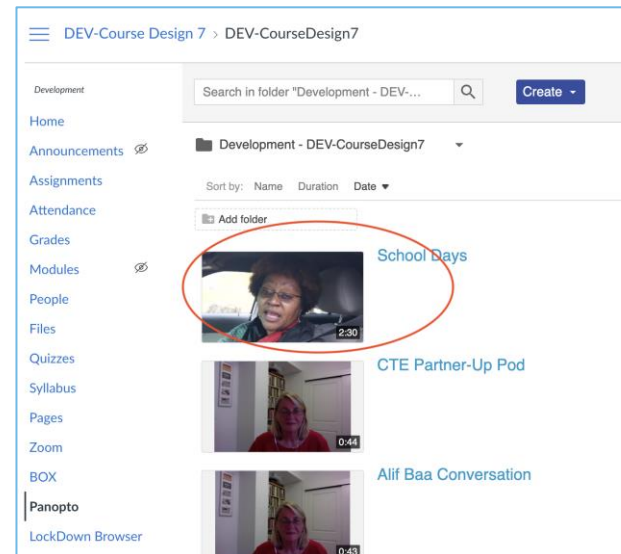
DEV-Course Design 7 > DEV-CourseDesign7

Development

Home

Announcements

Assignments

Attendance

Grades

Modules

People

Files

Quizzes

Syllabus

Pages

Zoom

BOX

Panopto

LockDown Browser

Search in folder "Development - DEV-...

Create

Development - DEV-CourseDesign7

Sort by: Name Duration Date

Add folder

2:30

School Days

0:44

CTE Partner-Up Pod

0:43

Alif Baa Conversation